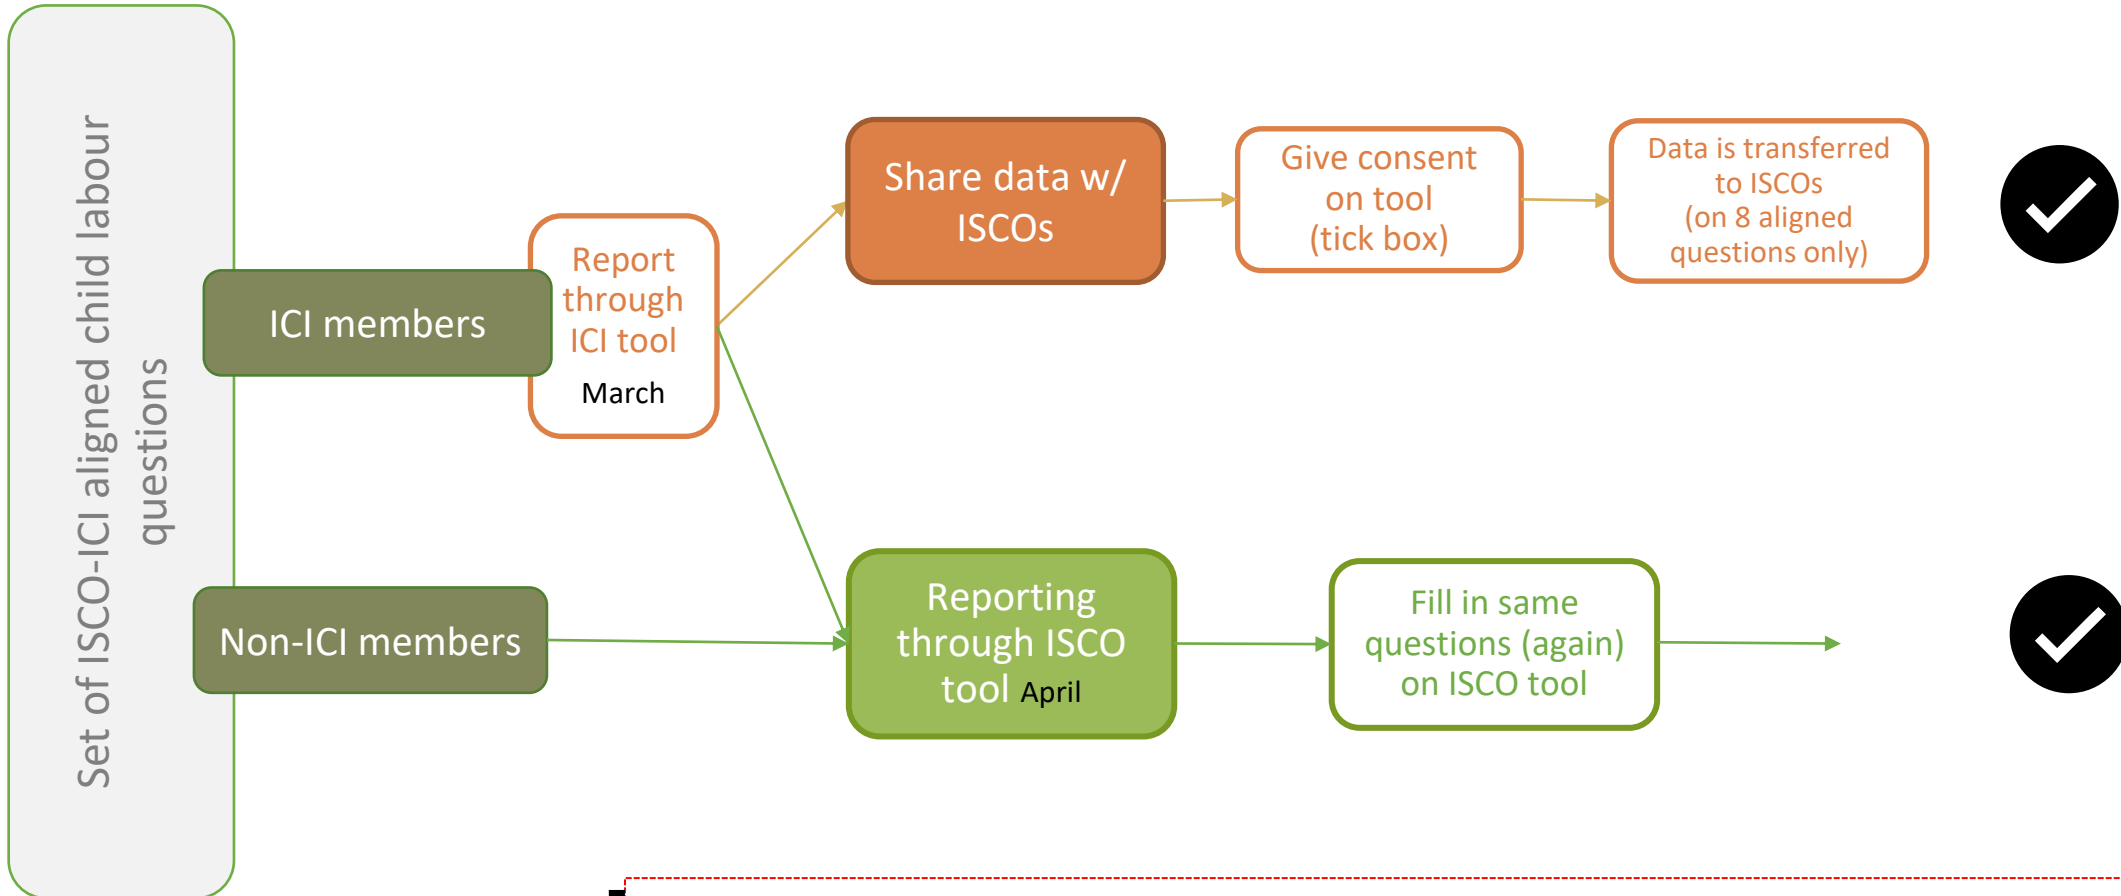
Set of ISCO-ICI aligned child labour questions

ICI members

Report through ICI tool
March

Share data w/ ISCOs

Give consent on tool (tick box)

Data is transferred to ISCOs (on 8 aligned questions only)

Non-ICI members

Reporting through ISCO tool April

Fill in same questions (again) on ISCO tool